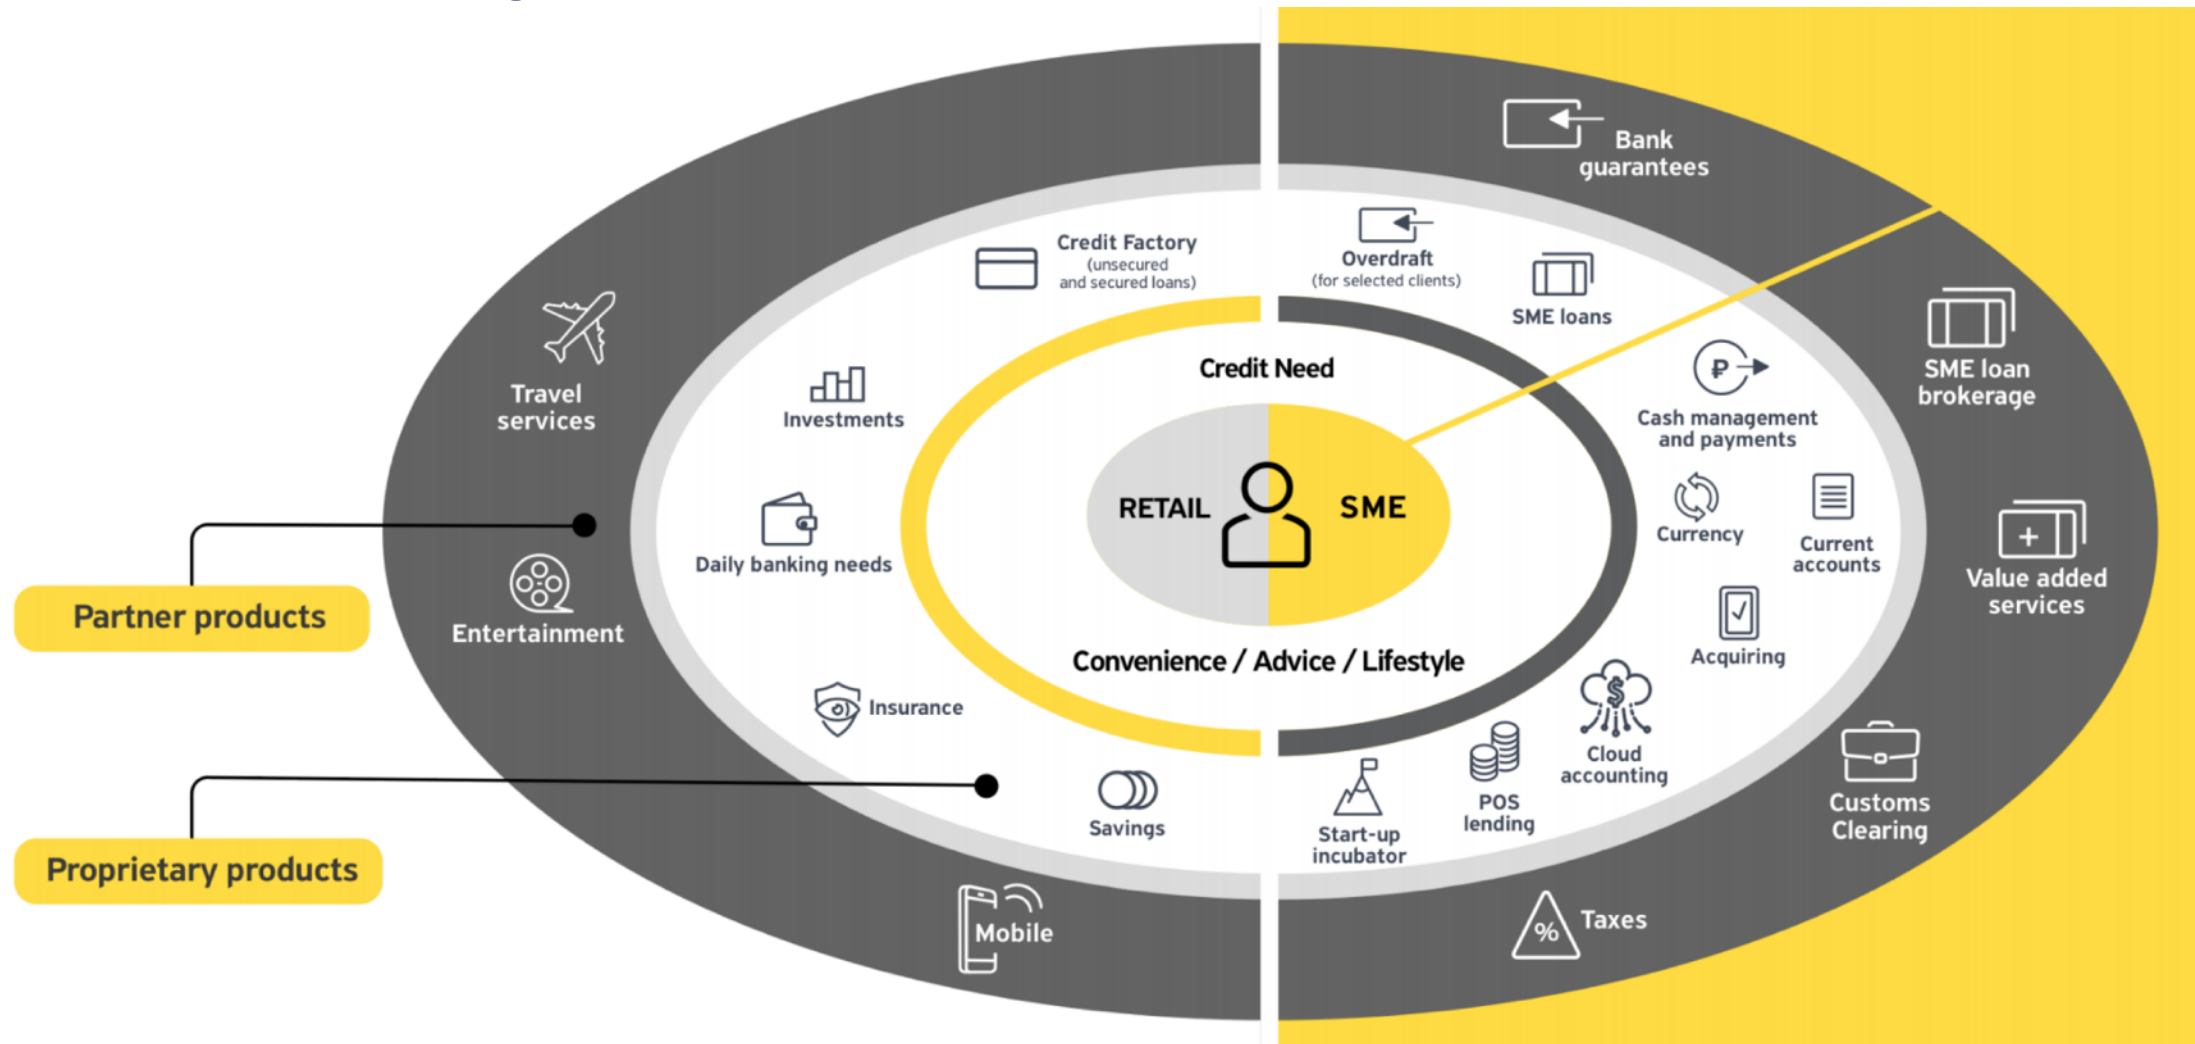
Bank guarantees

Credit Factory
(unsecured and secured loans)

Overdraft
(for selected clients)

SME loans

Travel services

SME loan brokerage

Investments

Credit Need

Cash management and payments

RETAIL

SME

Daily banking needs

Currency

Current accounts

Value added services

Partner products

Entertainment

Acquiring

Convenience / Advice / Lifestyle

Insurance

Cloud accounting

Customs Clearing

POS lending

Savings

Start-up incubator

Proprietary products

Taxes

Mobile